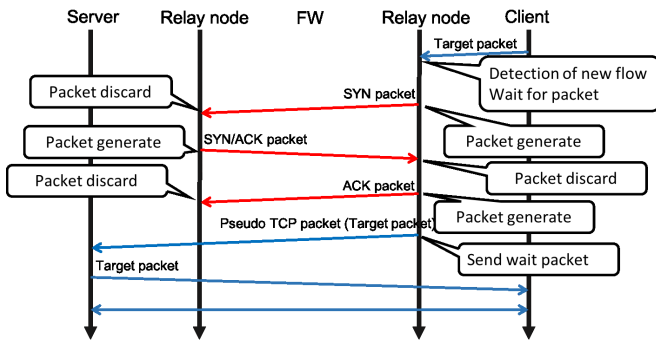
Server
Relay node
FW
Relay node
Client

Target packet
Detection of new flow
Wait for packet
Packet discard
SYN packet
Packet generate
SYN/ACK packet
Packet generate
Packet discard
ACK packet
Packet discard
Packet generate
Pseudo TCP packet (Target packet)
Send wait packet
Target packet